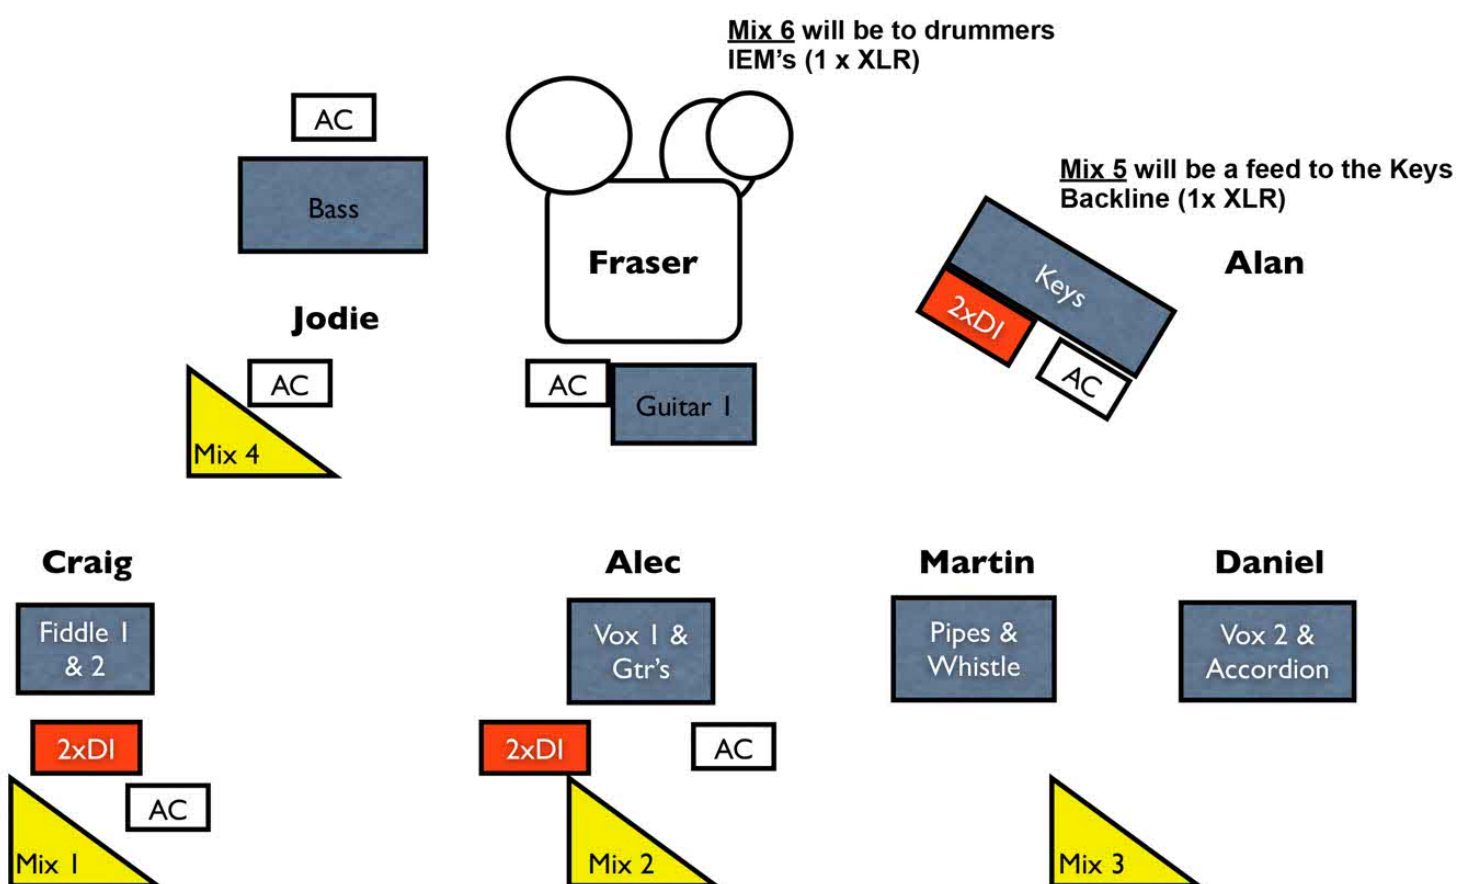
Mix 6 will be to drummers IEM's (1 x XLR)

AC

Bass

Fraser

Mix 5 will be a feed to the Keys Backline (1x XLR)

Alan

Keys

2xDI

AC

Jodie

AC

Mix 4

AC

Guitar I

Craig

Alec

Martin

Daniel

Fiddle I & 2

Vox I & Gtr's

Pipes & Whistle

Vox 2 & Accordion

2xDI

2xDI

AC

AC

Mix I

Mix 2

Mix 3